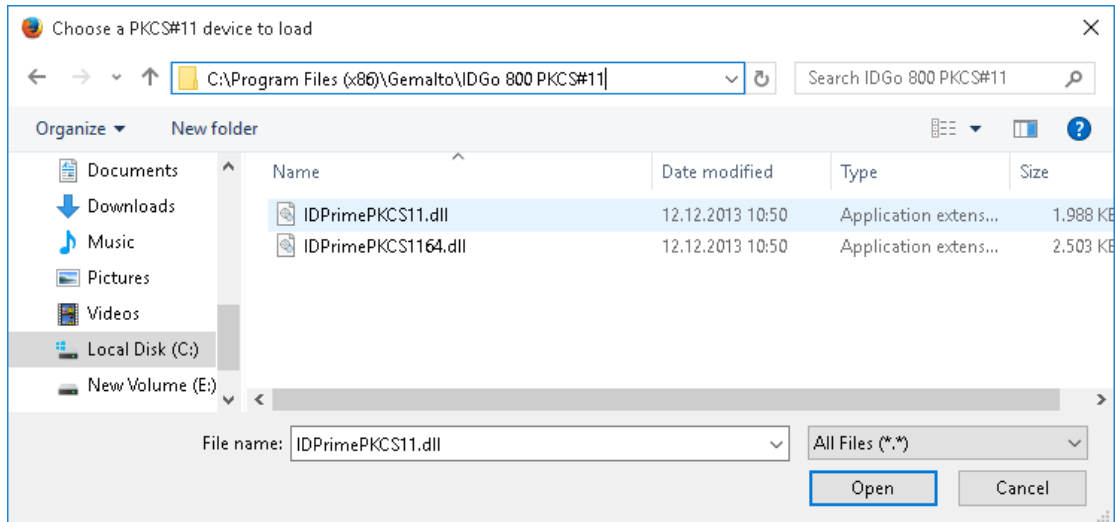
Choose a PKCS#11 device to load

C:\Program Files (x86)\Gemalto\IDGo 800 PKCS#11

Search IDGo 800 PKCS#11

Organize ▾ New folder

Documents
Downloads
Music
Pictures
Videos
Local Disk (C:)
New Volume (E:)

| Name | Date modified | Type | Size |
|---|---|---|---|
| IDPrimePKCS11.dll | 12.12.2013 10:50 | Application extens... | 1.988 KE |
| IDPrimePKCS1164.dll | 12.12.2013 10:50 | Application extens... | 2.503 KE |

File name: IDPrimePKCS11.dll

All Files (*.*)

Open Cancel